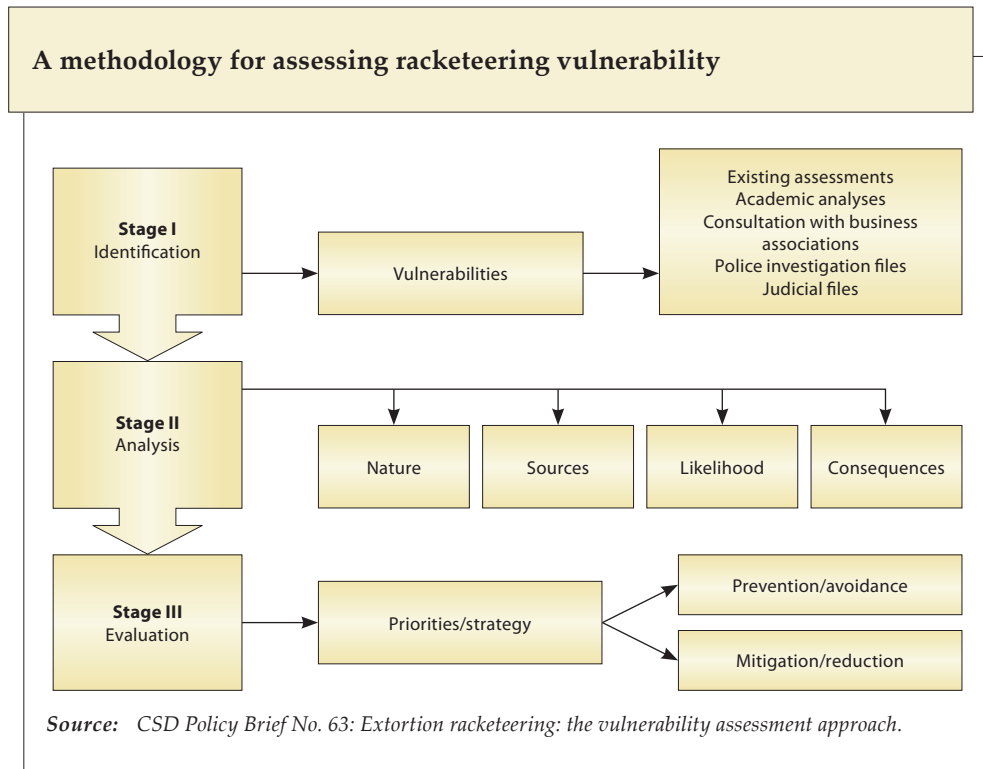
A methodology for assessing racketeering vulnerability

Stage I
Identification

Vulnerabilities

Existing assessments
Academic analyses
Consultation with business associations
Police investigation files
Judicial files

Stage II
Analysis

Nature

Sources

Likelihood

Consequences

Stage III
Evaluation

Priorities/strategy

Prevention/avoidance

Mitigation/reduction

Source: CSD Policy Brief No. 63: Extortion racketeering: the vulnerability assessment approach.